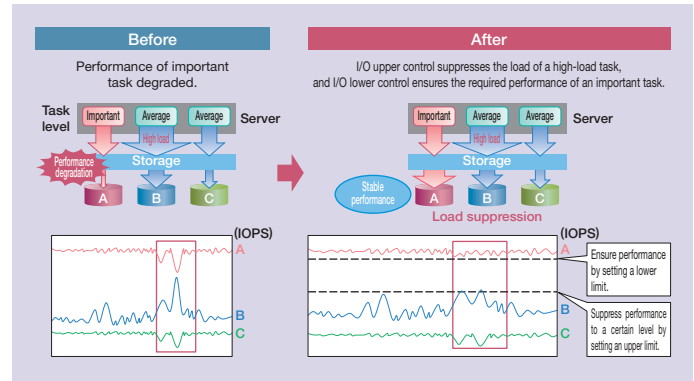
Before

Performance of important task degraded.

Task level

Important

Average

Average

Server

High load

Storage

Performance degradation

A

B

C

(IOPS)

A

B

C

After

I/O upper control suppresses the load of a high-load task, and I/O lower control ensures the required performance of an important task.

Important

Average

Average

Server

High load

Storage

Stable performance

A

B

C

Load suppression

(IOPS)

A

Ensure performance by setting a lower limit.

B

Suppress performance to a certain level by setting an upper limit.

C